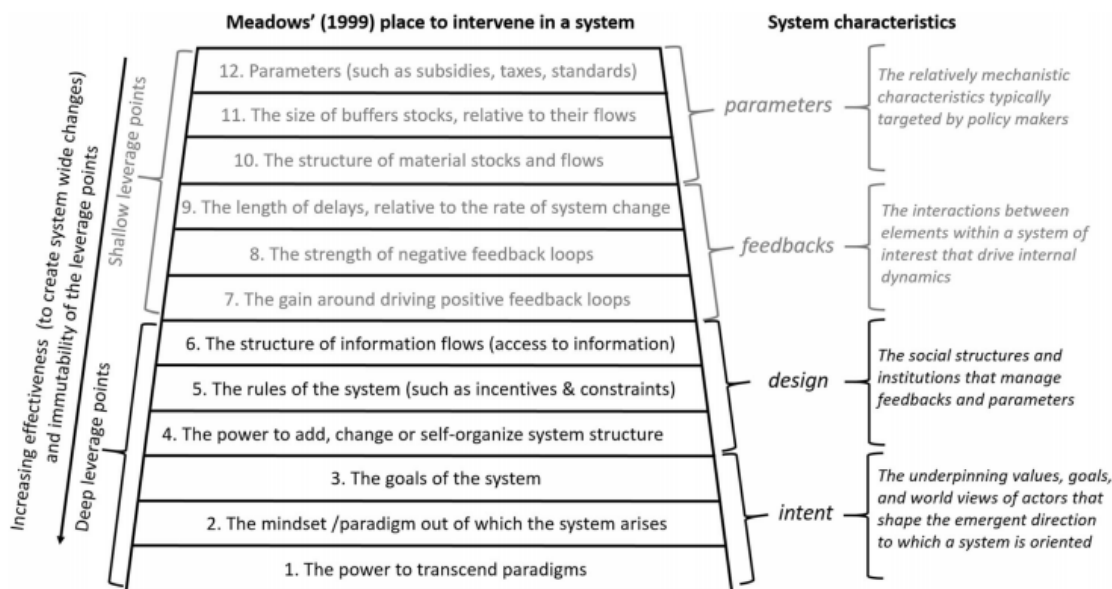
Meadows' (1999) place to intervene in a system

System characteristics

Increasing effectiveness (to create system wide changes) and immutability of the leverage points

Shallow leverage points

12. Parameters (such as subsidies, taxes, standards)

11. The size of buffers stocks, relative to their flows

10. The structure of material stocks and flows

parameters

The relatively mechanistic characteristics typically targeted by policy makers

9. The length of delays, relative to the rate of system change

8. The strength of negative feedback loops

7. The gain around driving positive feedback loops

feedbacks

The interactions between elements within a system of interest that drive internal dynamics

Deep leverage points

6. The structure of information flows (access to information)

5. The rules of the system (such as incentives & constraints)

4. The power to add, change or self-organize system structure

design

The social structures and institutions that manage feedbacks and parameters

3. The goals of the system

2. The mindset /paradigm out of which the system arises

1. The power to transcend paradigms

intent

The underpinning values, goals, and world views of actors that shape the emergent direction to which a system is oriented